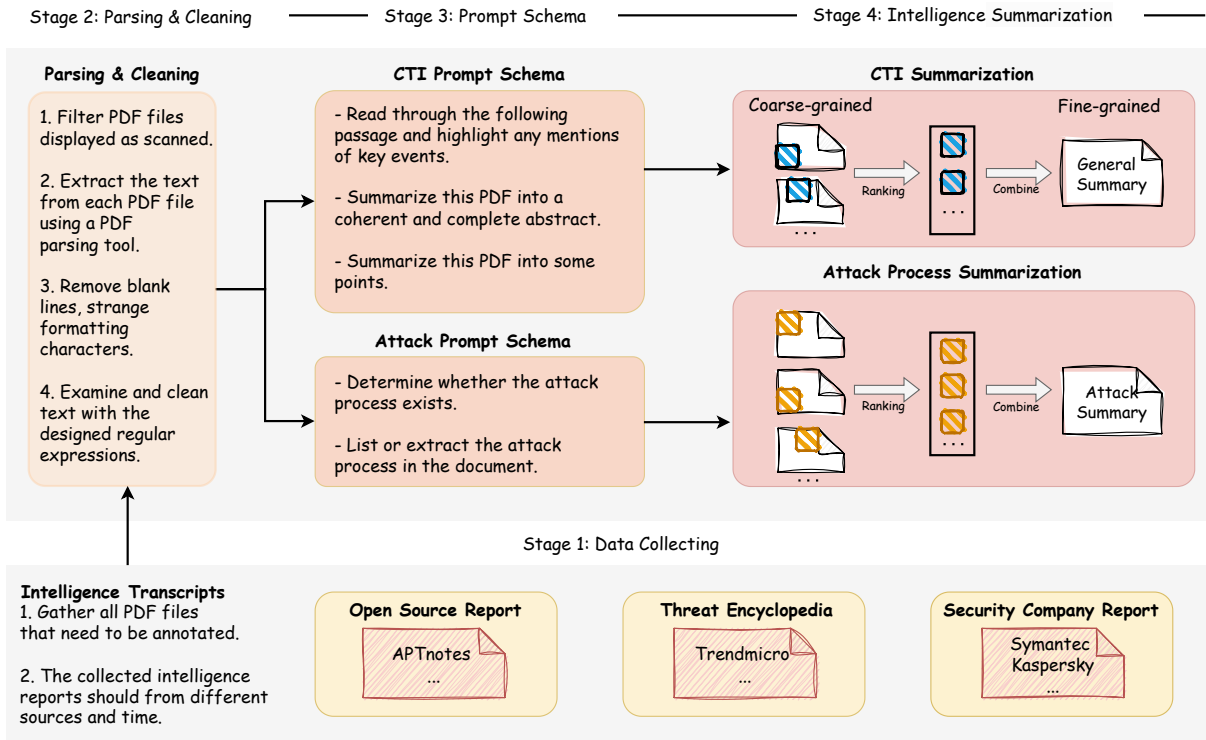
Stage 2: Parsing & Cleaning

Stage 3: Prompt Schema

Stage 4: Intelligence Summarization

Parsing & Cleaning

1. Filter PDF files displayed as scanned.

2. Extract the text from each PDF file using a PDF parsing tool.

3. Remove blank lines, strange formatting characters.

4. Examine and clean text with the designed regular expressions.

CTI Prompt Schema

- Read through the following passage and highlight any mentions of key events.

- Summarize this PDF into a coherent and complete abstract.

- Summarize this PDF into some points.

Attack Prompt Schema

- Determine whether the attack process exists.

- List or extract the attack process in the document.

CTI Summarization

Coarse-grained

Fine-grained

Ranking

Combine

General Summary

...

...

Attack Process Summarization

Ranking

Combine

Attack Summary

...

...

Stage 1: Data Collecting

Intelligence Transcripts
1. Gather all PDF files that need to be annotated.

2. The collected intelligence reports should from different sources and time.

Open Source Report

APTnotes
...

Threat Encyclopedia

Trendmicro
...

Security Company Report

Symantec
Kaspersky
...